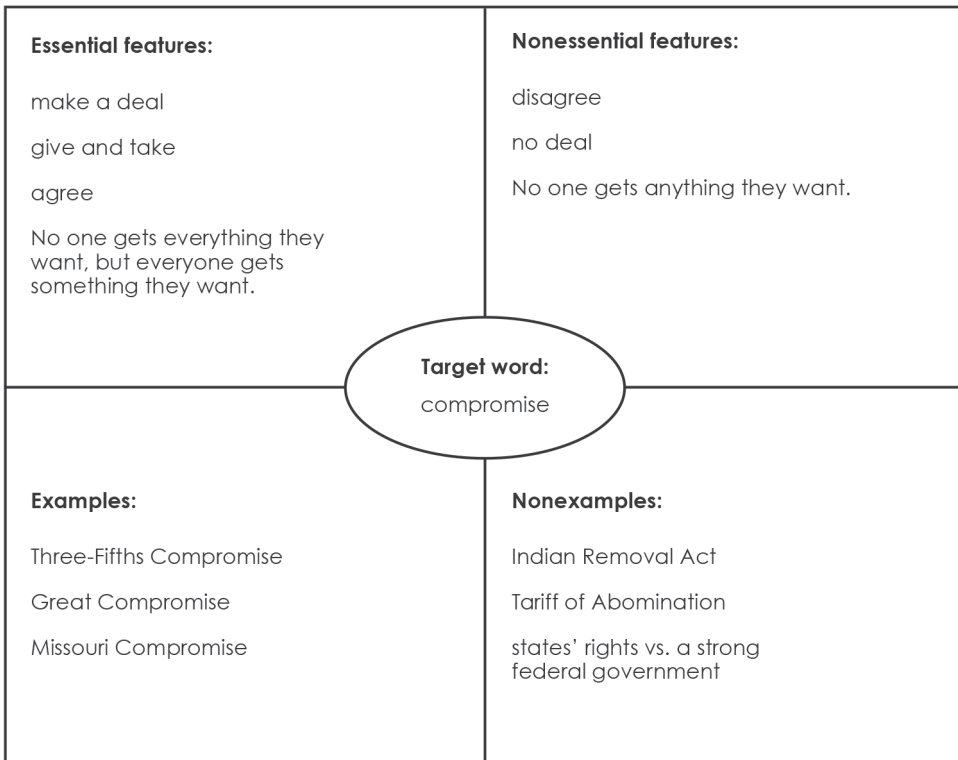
Essential features:

make a deal

give and take

agree

No one gets everything they want, but everyone gets something they want.

Nonessential features:

disagree

no deal

No one gets anything they want.

Target word:

compromise

Examples:

Three-Fifths Compromise

Great Compromise

Missouri Compromise

Nonexamples:

Indian Removal Act

Tariff of Abomination

states' rights vs. a strong federal government